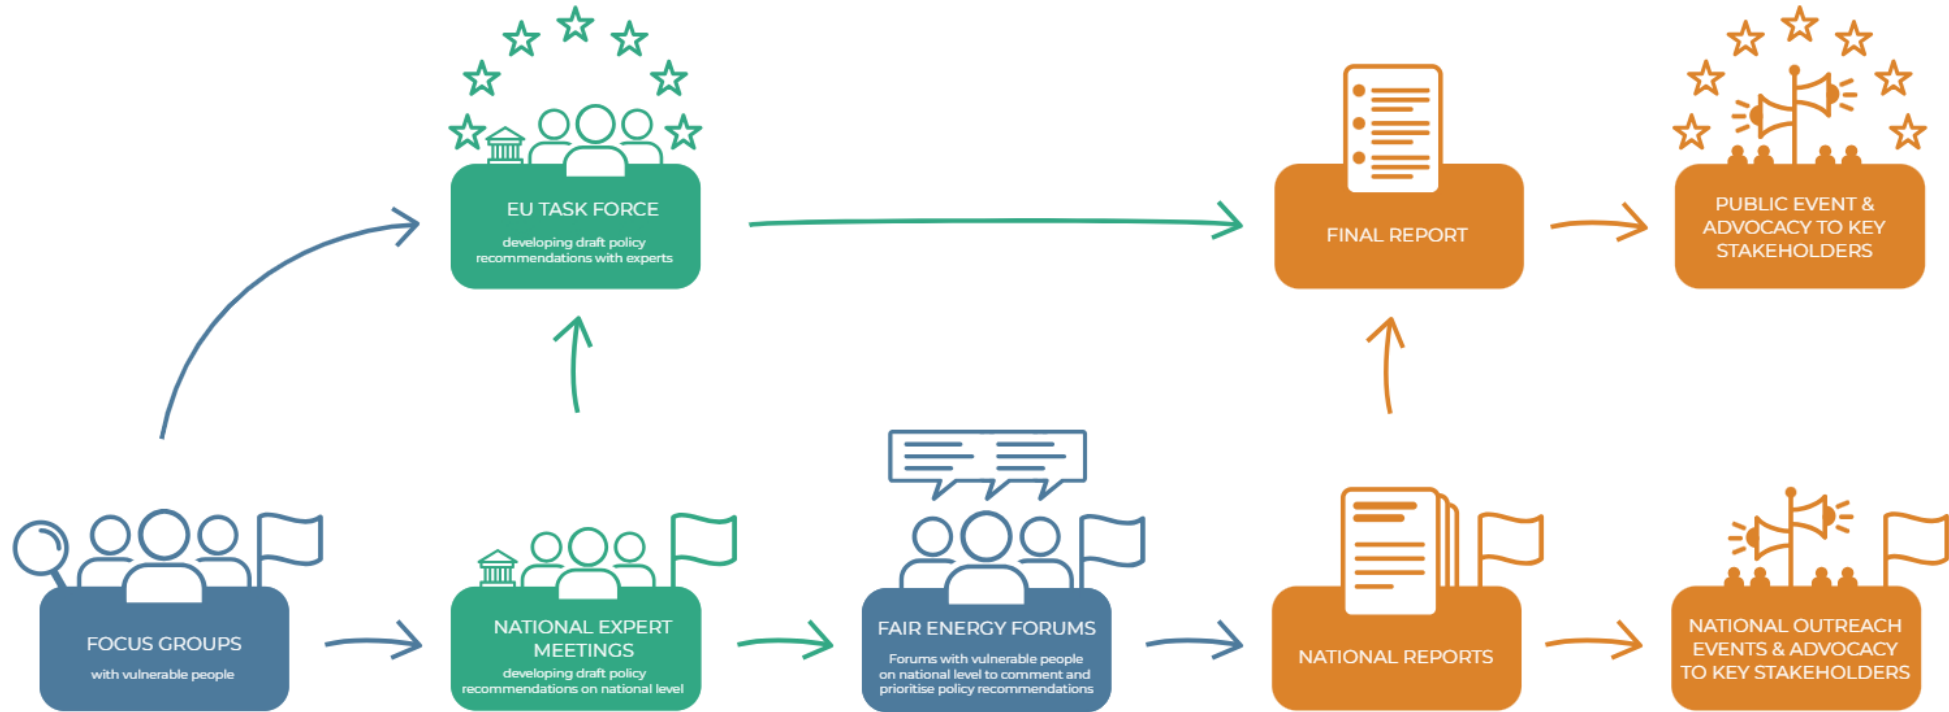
EU TASK FORCE
developing draft policy recommendations with experts

FINAL REPORT

PUBLIC EVENT & ADVOCACY TO KEY STAKEHOLDERS

FOCUS GROUPS
with vulnerable people

NATIONAL EXPERT MEETINGS
developing draft policy recommendations on national level

FAIR ENERGY FORUMS
Forums with vulnerable people on national level to comment and prioritise policy recommendations

NATIONAL REPORTS

NATIONAL OUTREACH EVENTS & ADVOCACY TO KEY STAKEHOLDERS